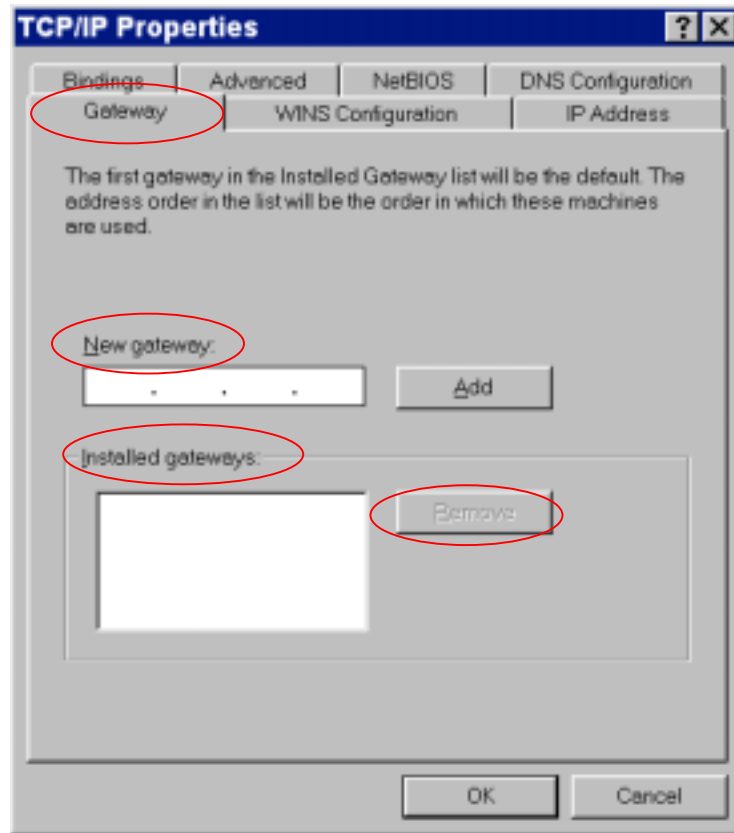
TCP/IP Properties

?

Bindings
Advanced
NetBIOS
DNS Configuration
Gateway
WINS Configuration
IP Address

The first gateway in the Installed Gateway list will be the default. The address order in the list will be the order in which these machines are used.

New gateway:

. . .

Add

Installed gateways:

Remove

OK
Cancel